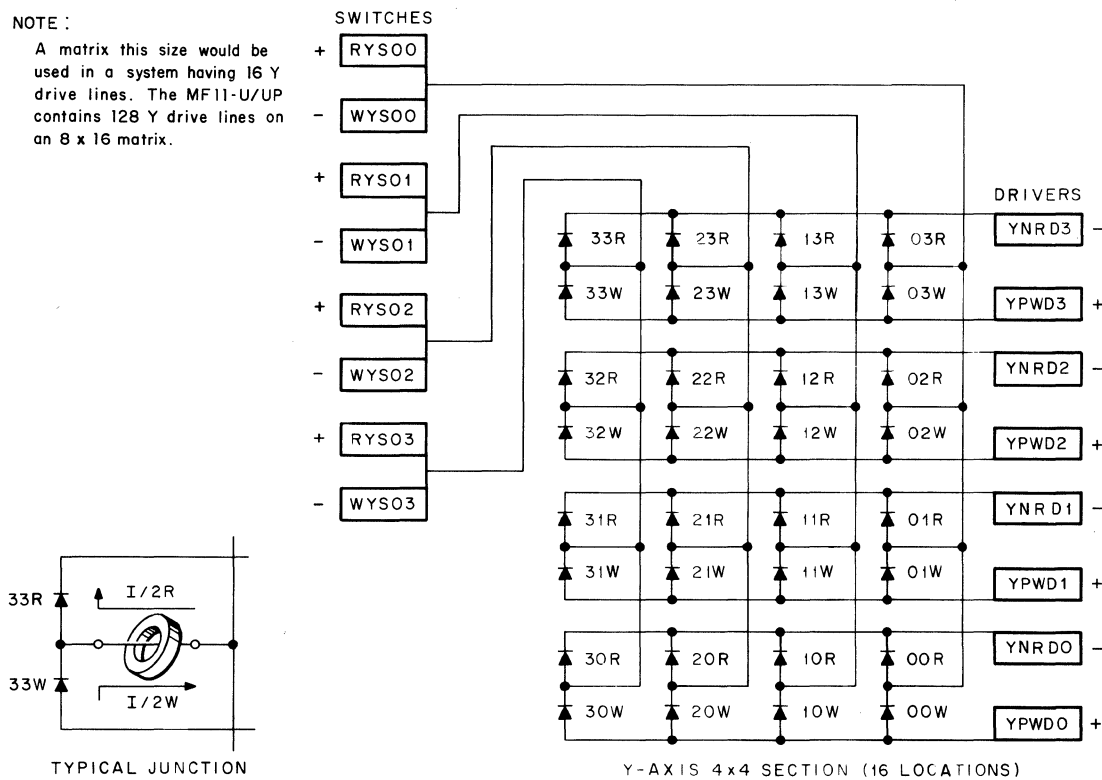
NOTE:

A matrix this size would be used in a system having 16 Y drive lines. The MF11-U/UP contains 128 Y drive lines on an 8 x 16 matrix.

SWITCHES

+ RYS00

- WYS00

+ RYS01

- WYS01

+ RYS02

- WYS02

+ RYS03

- WYS03

DRIVERS

YNRD3 -

YPWD3 +

YNRD2 -

YPWD2 +

YNRD1 -

YPWD1 +

YNRD0 -

YPWD0 +

33R 23R 13R 03R

33W 23W 13W 03W

32R 22R 12R 02R

32W 22W 12W 02W

31R 21R 11R 01R

31W 21W 11W 01W

30R 20R 10R 00R

30W 20W 10W 00W

33R

I/2R

33W

I/2W

TYPICAL JUNCTION

Y-AXIS 4x4 SECTION (16 LOCATIONS)